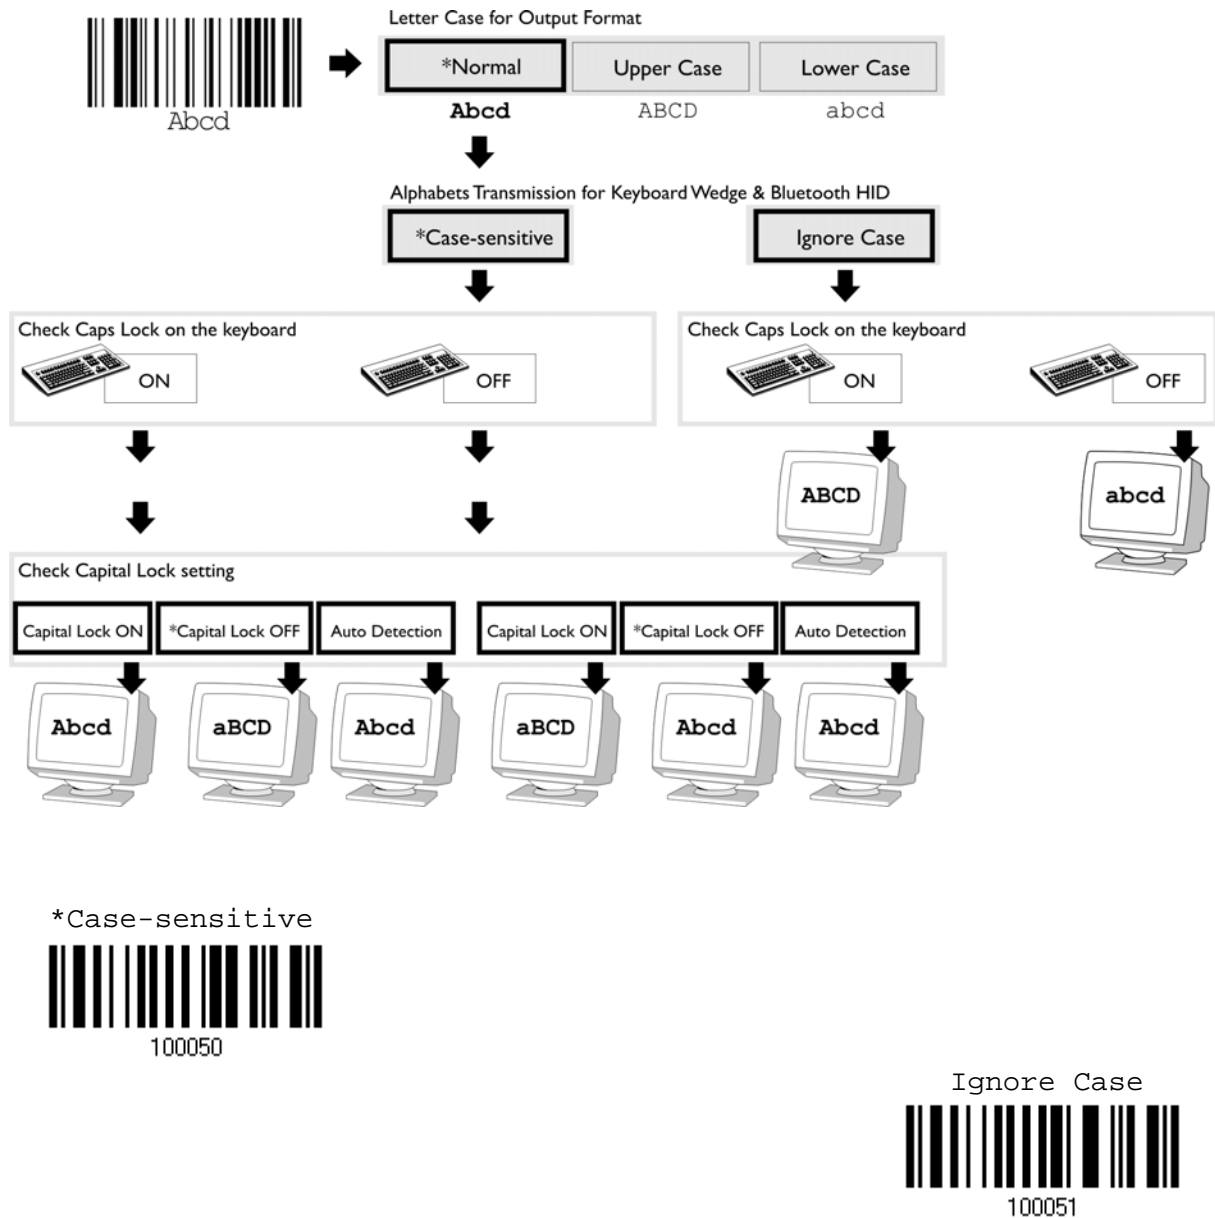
Abcd

Letter Case for Output Format

*Normal

Upper Case

Lower Case

Abcd

ABCD

abcd

Alphabets Transmission for Keyboard Wedge & Bluetooth HID

*Case-sensitive

Ignore Case

Check Caps Lock on the keyboard

ON

OFF

Check Caps Lock on the keyboard

ON

OFF

ABCD

abcd

Check Capital Lock setting

Capital Lock ON

*Capital Lock OFF

Auto Detection

Capital Lock ON

*Capital Lock OFF

Auto Detection

Abcd

aBCD

Abcd

aBCD

Abcd

Abcd

*Case-sensitive

100050

Ignore Case

100051